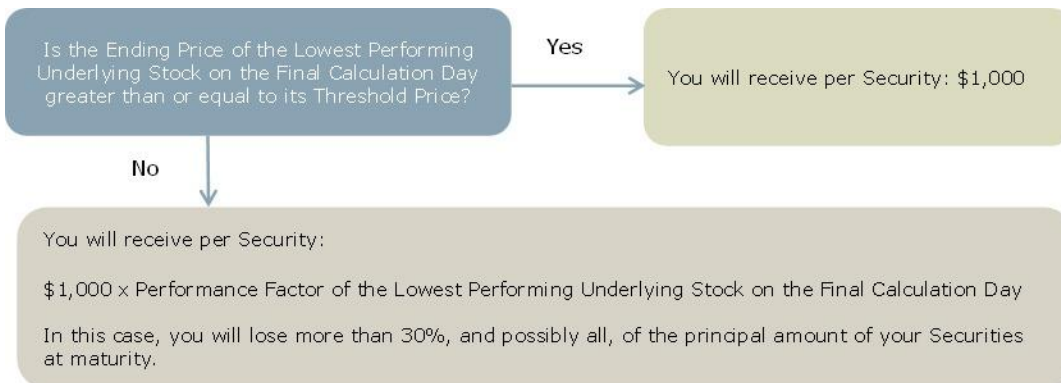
Is the Ending Price of the Lowest Performing Underlying Stock on the Final Calculation Day greater than or equal to its Threshold Price?

Yes

You will receive per Security: \$1,000

No

You will receive per Security:

\$1,000 x Performance Factor of the Lowest Performing Underlying Stock on the Final Calculation Day

In this case, you will lose more than 30%, and possibly all, of the principal amount of your Securities at maturity.